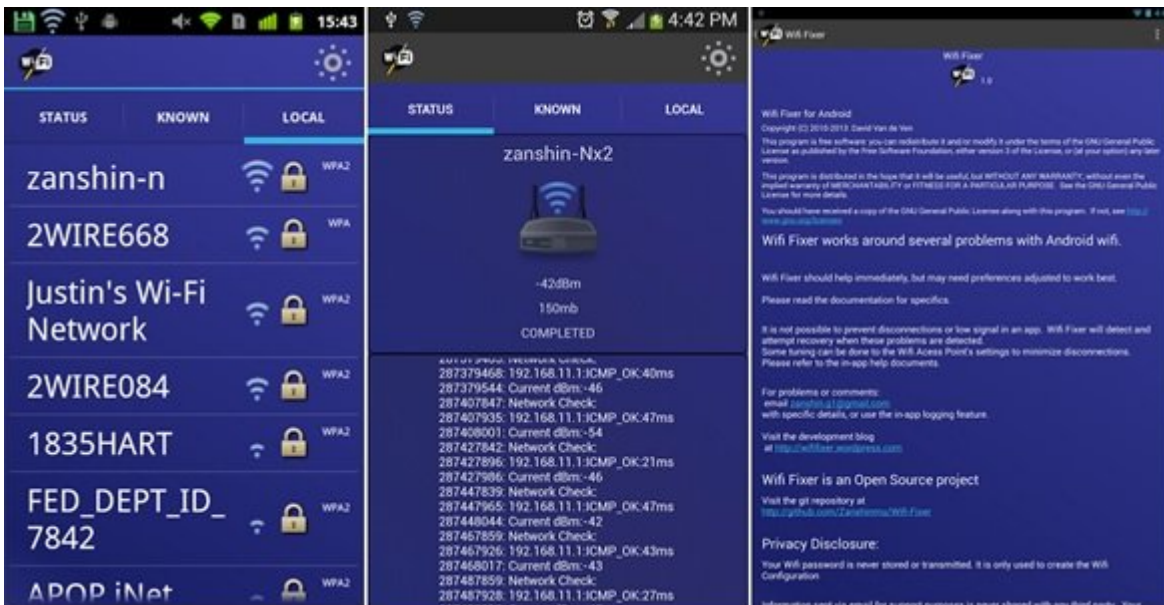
15:43

STATUS KNOWN LOCAL

zanshin-n WPA2

2WIRE668 WPA

Justin's Wi-Fi Network WPA2

2WIRE084 WPA2

1835HART WPA2

FED_DEPT_ID_7842 WPA2

APOP iNet WPA2

4:42 PM

STATUS KNOWN LOCAL

zanshin-Nx2

-42dBm

150mb

COMPLETED

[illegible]: Network Check:
287379468: 192.168.11.1:ICMP_OK:40ms
287379544: Current dBm:-46
287407847: Network Check:
287407935: 192.168.11.1:ICMP_OK:47ms
287408001: Current dBm:-54
287427842: Network Check:
287427896: 192.168.11.1:ICMP_OK:21ms
287427986: Current dBm:-46
287447839: Network Check:
287447965: 192.168.11.1:ICMP_OK:47ms
287448044: Current dBm:-42
287467859: Network Check:
287467926: 192.168.11.1:ICMP_OK:43ms
287468017: Current dBm:-43
287487859: Network Check:
287487928: 192.168.11.1:ICMP_OK:27ms

Wifi Fixer

Wifi Fixer

1.0

Wifi Fixer for Android

Copyright (C) 2010-2013 David Van de Ven

This program is free software: you can redistribute it and/or modify it under the terms of the GNU General Public License as published by the Free Software Foundation, either version 3 of the License, or (at your option) any later version.

This program is distributed in the hope that it will be useful, but WITHOUT ANY WARRANTY; without even the implied warranty of MERCHANTABILITY or FITNESS FOR A PARTICULAR PURPOSE. See the GNU General Public License for more details.

You should have received a copy of the GNU General Public License along with this program. If not, see http://www.gnu.org/licenses

Wifi Fixer works around several problems with Android wifi.

Wifi Fixer should help immediately, but may need preferences adjusted to work best.

Please read the documentation for specifics.

It is not possible to prevent disconnections or low signal in an app. Wifi Fixer will detect and attempt recovery when these problems are detected.
Some tuning can be done to the Wifi Acess Point's settings to minimize disconnections.
Please refer to the in-app help documents.

For problems or comments:
email zanshin.g1@gmail.com
with specific details, or use the in-app logging feature.

Visit the development blog
at http://wififixer.wordpress.com

Wifi Fixer is an Open Source project

Visit the git repository at
http://github.com/Zanshinmu/Wifi-Fixer

Privacy Disclosure:

Your Wifi password is never stored or transmitted. It is only used to create the Wifi Configuration

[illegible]